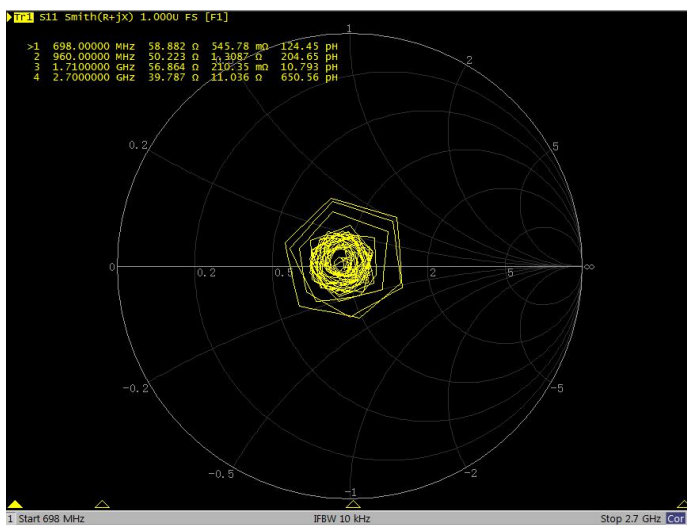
Tr1 S11 Smith(R+jX) 1.000U FS [F1]

| | | | | |
|---|---|---|---|---|
| >1 | 698.00000 MHz | 58.882 Ω | 545.78 mΩ | 124.45 pH |
| 2 | 960.00000 MHz | 50.223 Ω | 1.3087 Ω | 204.65 pH |
| 3 | 1.7100000 GHz | 56.864 Ω | 210.35 mΩ | 10.793 pH |
| 4 | 2.7000000 GHz | 39.787 Ω | 11.036 Ω | 650.56 pH |

1

2

0.2

5

0

0.2

0.5

2

5

∞

-0.2

-5

-0.5

-2

-1

1 Start 698 MHz

IFBW 10 kHz

Stop 2.7 GHz Cor